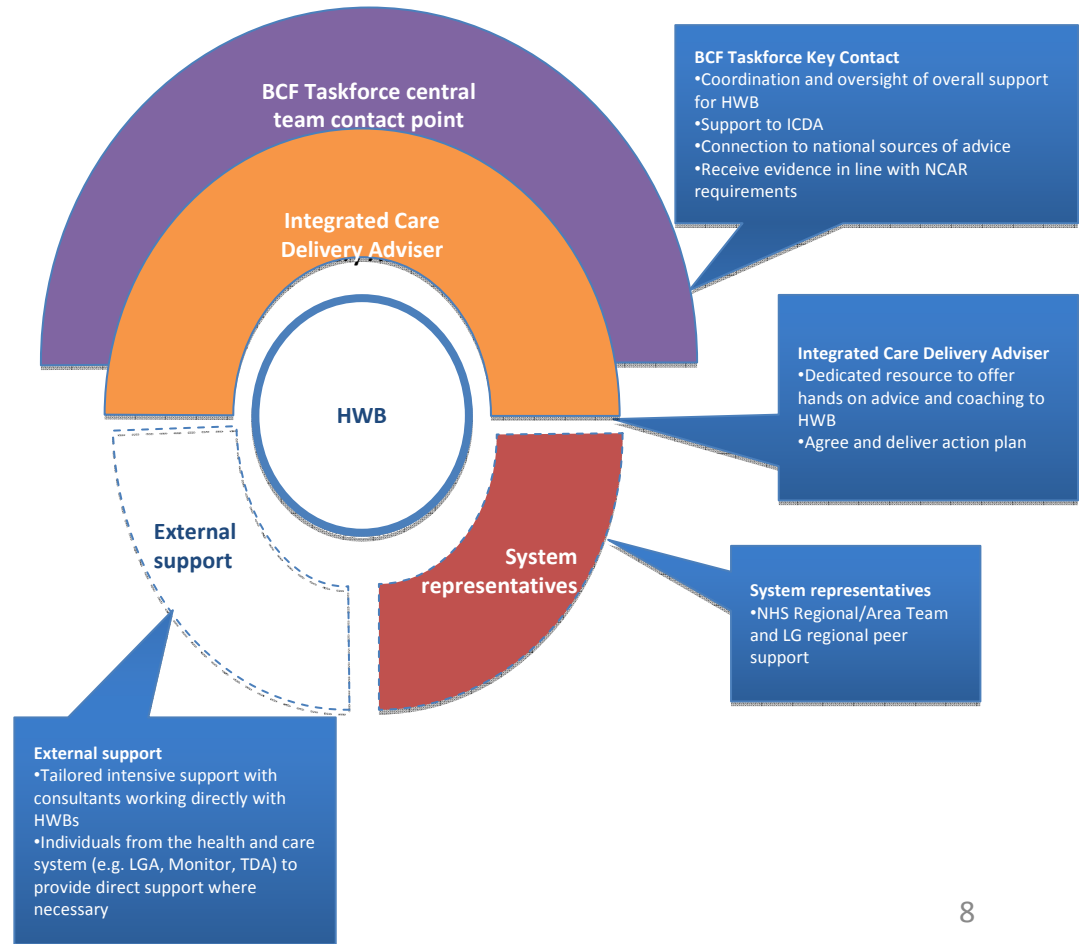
BCF Taskforce central team contact point

Integrated Care Delivery Adviser

HWB

External support

System representatives

BCF Taskforce Key Contact
•Coordination and oversight of overall support for HWB
•Support to ICDA
•Connection to national sources of advice
•Receive evidence in line with NCAR requirements

Integrated Care Delivery Adviser
•Dedicated resource to offer hands on advice and coaching to HWB
•Agree and deliver action plan

System representatives
•NHS Regional/Area Team and LG regional peer support

External support
•Tailored intensive support with consultants working directly with HWBs
•Individuals from the health and care system (e.g. LGA, Monitor, TDA) to provide direct support where necessary

8